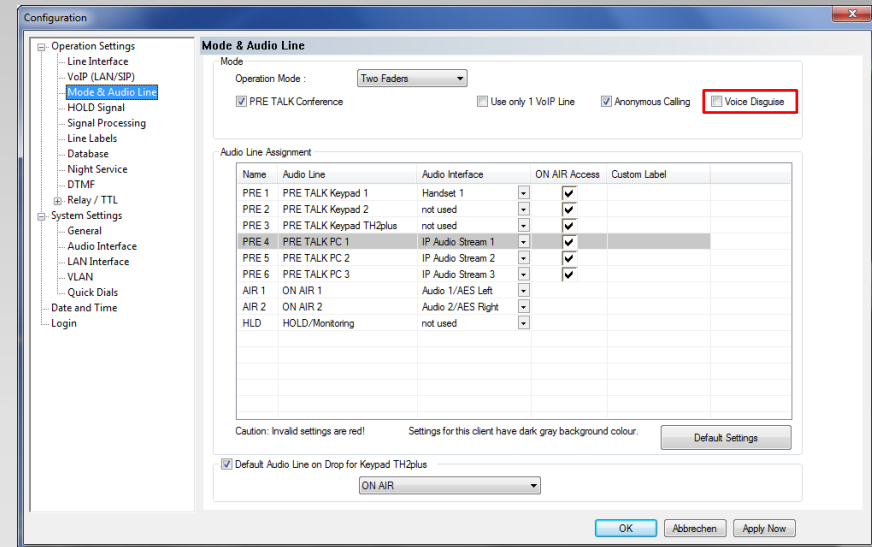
Configuration

Operation Settings
Line Interface
VoIP (LAN/SIP)
Mode & Audio Line
HOLD Signal
Signal Processing
Line Labels
Database
Night Service
DTMF
Relay / TTL
System Settings
General
Audio Interface
LAN Interface
VLAN
Quick Dials
Date and Time
Login

Mode & Audio Line

Mode
Operation Mode : Two Faders
PRE TALK Conference
Use only 1 VoIP Line
Anonymous Calling
Voice Disguise

Audio Line Assignment

| Name | Audio Line | Audio Interface | ON AIR Access | Custom Label |
|---|---|---|---|---|
| PRE 1 | PRE TALK Keypad 1 | Handset 1 | ✔ | |
| PRE 2 | PRE TALK Keypad 2 | not used | ✔ | |
| PRE 3 | PRE TALK Keypad TH2plus | not used | ✔ | |
| PRE 4 | PRE TALK PC 1 | IP Audio Stream 1 | ✔ | |
| PRE 5 | PRE TALK PC 2 | IP Audio Stream 2 | ✔ | |
| PRE 6 | PRE TALK PC 3 | IP Audio Stream 3 | ✔ | |
| AIR 1 | ON AIR 1 | Audio 1/AES Left | | |
| AIR 2 | ON AIR 2 | Audio 2/AES Right | | |
| HLD | HOLD/Monitoring | not used | | |

Caution: Invalid settings are red!
Settings for this client have dark gray background colour.
Default Settings

Default Audio Line on Drop for Keypad TH2plus
ON AIR

OK
Abbrechen
Apply Now